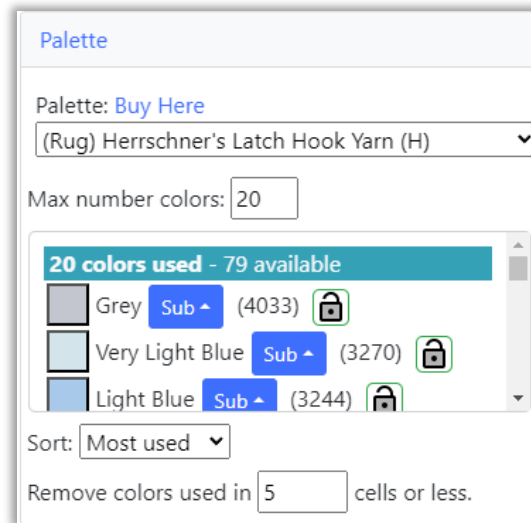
Palette

Palette: Buy Here

(Rug) Herrschner's Latch Hook Yarn (H)

Max number colors: 20

20 colors used - 79 available

Grey Sub (4033)

Very Light Blue Sub (3270)

Light Blue Sub (3244)

Sort: Most used

Remove colors used in 5 cells or less.